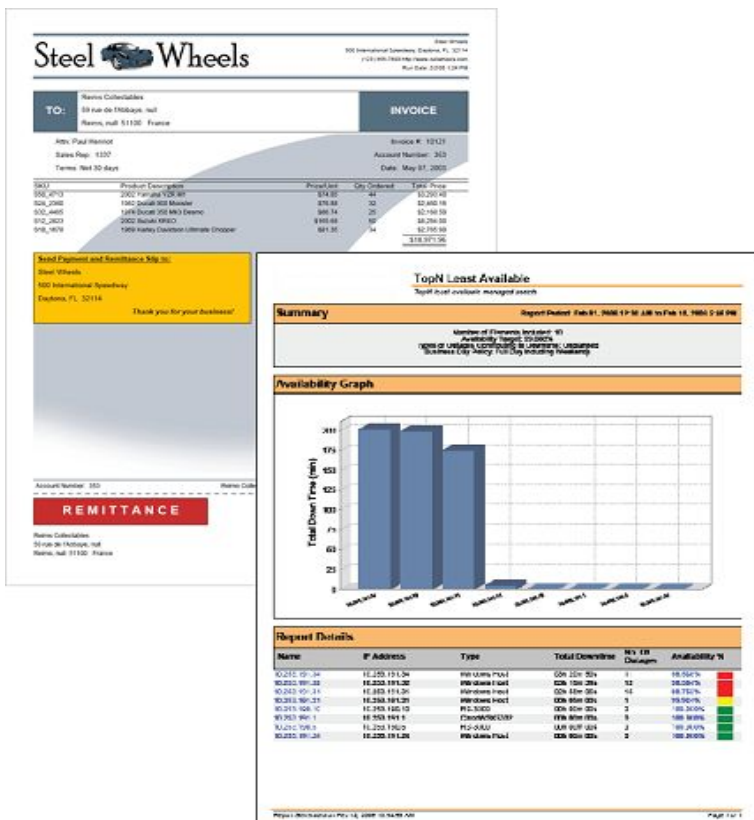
Steel Wheels

Steel Wheels
500 International Speedway, Daytona, FL 32114
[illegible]
Run Date: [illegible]

TO:
Reims Collectables
59 rue de l'Abbaye, null
Reims, null 51100 France

INVOICE

Attn: Paul Henriot
Sales Rep: 1337
Terms: Net 30 days

Invoice #: 10121
Account Number: 353
Date: May 07, 2003

| SKU | Product Description | Price/Unit | Qty Ordered | Total Price |
|---|---|---|---|---|
| S50_4713 | 2002 Yamaha YZR M1 | $74.85 | 44 | $3,293.40 |
| S24_2360 | 1982 Ducati 900 Monster | $76.88 | 32 | $2,460.16 |
| S32_4485 | 1974 Ducati 350 Mk3 Desmo | $86.74 | 25 | $2,168.50 |
| S12_2823 | 2002 Suzuki XREO | $165.66 | 50 | $8,283.00 |
| S18_1678 | 1969 Harley Davidson Ultimate Chopper | $81.35 | 34 | $2,765.90 |
| | | | | $18,971.96 |

Send Payment and Remittance Slip to:
Steel Wheels
500 International Speedway
Daytona, FL 32114
Thank you for your business!

Account Number: 353
Reims Colle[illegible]

REMITTANCE

Reims Collectables
59 rue de l'Abbaye, null
Reims, null 51100 France

TopN Least Available
TopN least available managed assets

Summary
Report Period: Feb 01, 2008 12:00 AM to Feb 18, 2008 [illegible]

Number of Elements Included: 10
Availability Target: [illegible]
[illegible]
Business Day Policy: Full Day Including Weekends

Availability Graph

Total Down Time (min)
200
175
150
125
100
75
50
25
0

Report Details

| Name | IP Address | Type | Total Downtime | No. of Outages | Availability % |
|---|---|---|---|---|---|
| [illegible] | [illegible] | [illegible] | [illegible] | 1 | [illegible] |
| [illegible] | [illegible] | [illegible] | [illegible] | 12 | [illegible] |
| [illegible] | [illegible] | Windows Host | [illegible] | 14 | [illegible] |
| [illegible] | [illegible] | Windows Host | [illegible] | 1 | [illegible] |
| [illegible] | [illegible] | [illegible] | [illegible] | 3 | 100.000% |
| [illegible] | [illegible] | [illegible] | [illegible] | 3 | 100.000% |
| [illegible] | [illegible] | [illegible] | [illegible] | 3 | 100.000% |
| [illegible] | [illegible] | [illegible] | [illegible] | 3 | 100.000% |

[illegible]
Page 1 of 1